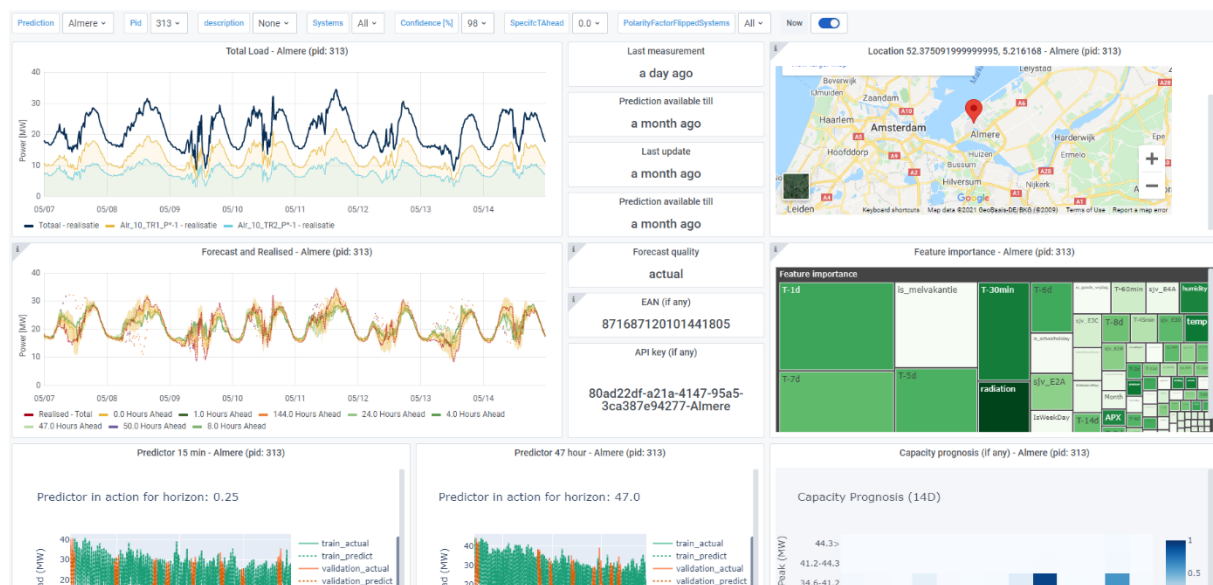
Prediction Almere Pid 313 description None Systems All Confidence [%] 98 SpecifcTAhead 0.0 PolarityFactorFlippedSystems All Now

Total Load - Almere (pid: 313)

Power [MW]

40 30 20 10 0

05/07 05/08 05/09 05/10 05/11 05/12 05/13 05/14

Totaal - realisatie Air_10_TR1_P*-1 - realisatie Air_10_TR2_P*-1 - realisatie

Last measurement
a day ago

Prediction available till
a month ago

Last update
a month ago

Prediction available till
a month ago

Location 52.375091999999995, 5.216168 - Almere (pid: 313)

Beverwijk Purmerend Zaandam Haarlem Amsterdam Almere Harderwijk Hoofddorp Huizen Ermelo Hilversum Nijkerk Leiden Google Keyboard shortcuts Map data ©2021 GeoBasis-DE/BKG (©2009) Terms of Use Report a map error

Forecast and Realised - Almere (pid: 313)

Power [MW]

40 30 20 10

05/07 05/08 05/09 05/10 05/11 05/12 05/13 05/14

Realised - Total 0.0 Hours Ahead 1.0 Hours Ahead 144.0 Hours Ahead 24.0 Hours Ahead 4.0 Hours Ahead 47.0 Hours Ahead 50.0 Hours Ahead 8.0 Hours Ahead

Forecast quality
actual

EAN (if any)
871687120101441805

API key (if any)
80ad22df-a21a-4147-95a5-3ca387e94277-Almere

Feature importance - Almere (pid: 313)

Feature importance
T-1d is_meivakantie T-30min T-6d T-60min sjv_B4A humidity T-8d T-7d T-5d radiation sjv_E2A temp IsWeekDay T-14d APX Month

Predictor 15 min - Almere (pid: 313)

Predictor in action for horizon: 0.25

40 30 20

train_actual train_predict validation_actual validation_predict

Predictor 47 hour - Almere (pid: 313)

Predictor in action for horizon: 47.0

40 30 20

train_actual train_predict validation_actual validation_predict

Capacity prognosis (if any) - Almere (pid: 313)

Capacity Prognosis (14D)

Peak (MW)

44.3> 41.2-44.3 34.6-41.2

1 0.5